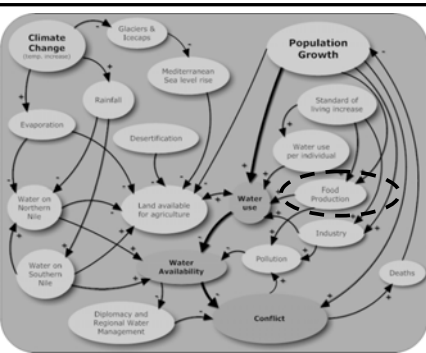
Climate Change
(temp. increase)

Glaciers & Icecaps

Mediterranean Sea level rise

Population Growth

Rainfall

Evaporation

Desertification

Standard of living increase

Water use per individual

Water on Northern Nile

Land available for agriculture

Water use

Food Production

Industry

Water on Southern Nile

Water Availability

Pollution

Deaths

Diplomacy and Regional Water Management

Conflict